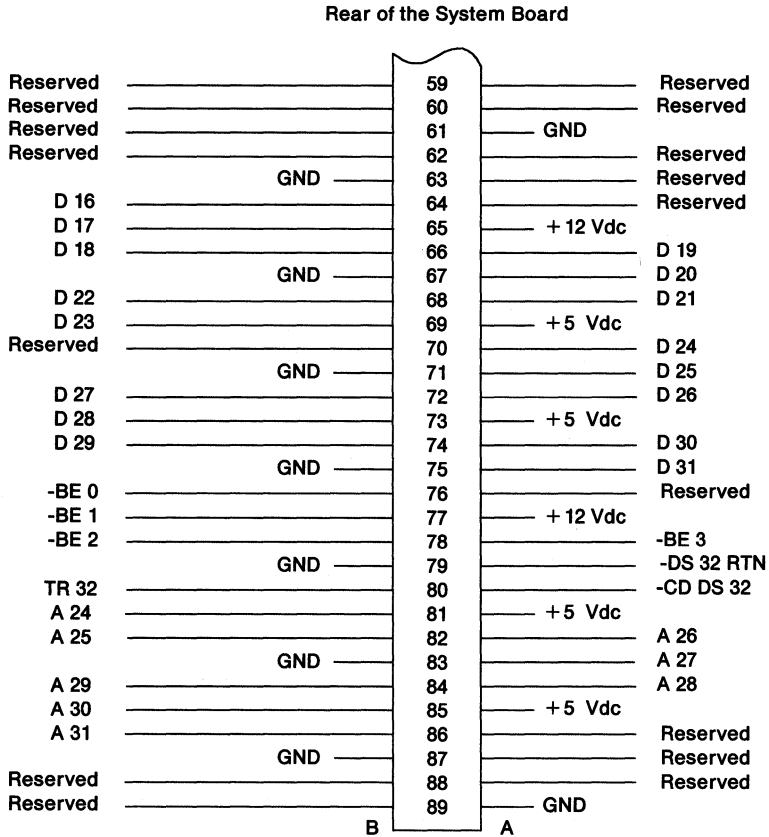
Rear of the System Board

| B side | Pin | A side |
|---|---|---|
| Reserved | 59 | Reserved |
| Reserved | 60 | Reserved |
| Reserved | 61 | GND |
| Reserved | 62 | Reserved |
| GND | 63 | Reserved |
| D 16 | 64 | Reserved |
| D 17 | 65 | +12 Vdc |
| D 18 | 66 | D 19 |
| GND | 67 | D 20 |
| D 22 | 68 | D 21 |
| D 23 | 69 | +5 Vdc |
| Reserved | 70 | D 24 |
| GND | 71 | D 25 |
| D 27 | 72 | D 26 |
| D 28 | 73 | +5 Vdc |
| D 29 | 74 | D 30 |
| GND | 75 | D 31 |
| -BE 0 | 76 | Reserved |
| -BE 1 | 77 | +12 Vdc |
| -BE 2 | 78 | -BE 3 |
| GND | 79 | -DS 32 RTN |
| TR 32 | 80 | -CD DS 32 |
| A 24 | 81 | +5 Vdc |
| A 25 | 82 | A 26 |
| GND | 83 | A 27 |
| A 29 | 84 | A 28 |
| A 30 | 85 | +5 Vdc |
| A 31 | 86 | Reserved |
| GND | 87 | Reserved |
| Reserved | 88 | Reserved |
| Reserved | 89 | GND |

B A